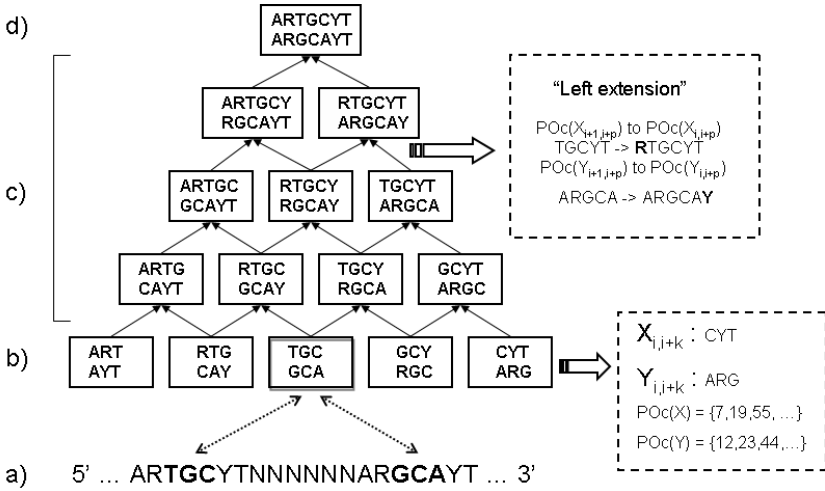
d)

ARTGCYT
ARGCAYT

c)

ARTGCY
RGCAYT

RTGCYT
ARGCAY

"Left extension"

POc($X_{i+1,i+p}$) to POc($X_{i,i+p}$)
TGCYT -> **R**TGCYT
POc($Y_{i+1,i+p}$) to POc($Y_{i,i+p}$)
ARGCA -> ARGCA**Y**

ARTGC
GCAYT

RTGCY
RGCAY

TGCYT
ARGCA

ARTG
CAYT

RTGC
GCAY

TGCY
RGCA

GCYT
ARGC

b)

ART
AYT

RTG
CAY

TGC
GCA

GCY
RGC

CYT
ARG

$X_{i,i+k}$ : CYT

$Y_{i,i+k}$ : ARG

POc(X) = {7,19,55, …}

POc(Y) = {12,23,44,…}

a) 5' … AR**TGC**YTNNNNNNNAR**GCA**YT … 3'